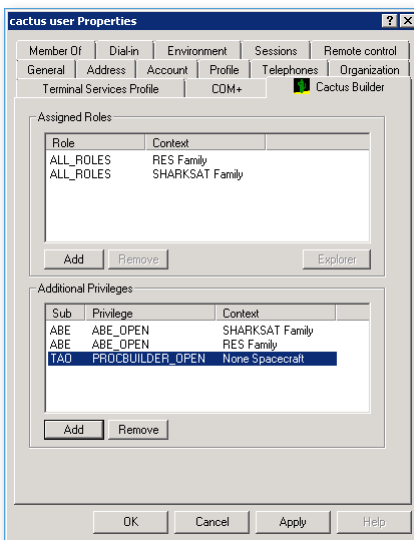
cactus user Properties

?
X

Member Of | Dial-in | Environment | Sessions | Remote control

General | Address | Account | Profile | Telephones | Organization

Terminal Services Profile | COM+ | Cactus Builder

Assigned Roles

| Role | Context |
|---|---|
| ALL_ROLES | RES Family |
| ALL_ROLES | SHARKSAT Family |

Add
Remove
Explorer

Additional Privileges

| Sub | Privilege | Context |
|---|---|---|
| ABE | ABE_OPEN | SHARKSAT Family |
| ABE | ABE_OPEN | RES Family |
| TAO | PROCBUILDER_OPEN | None Spacecraft |

Add
Remove

OK
Cancel
Apply
Help